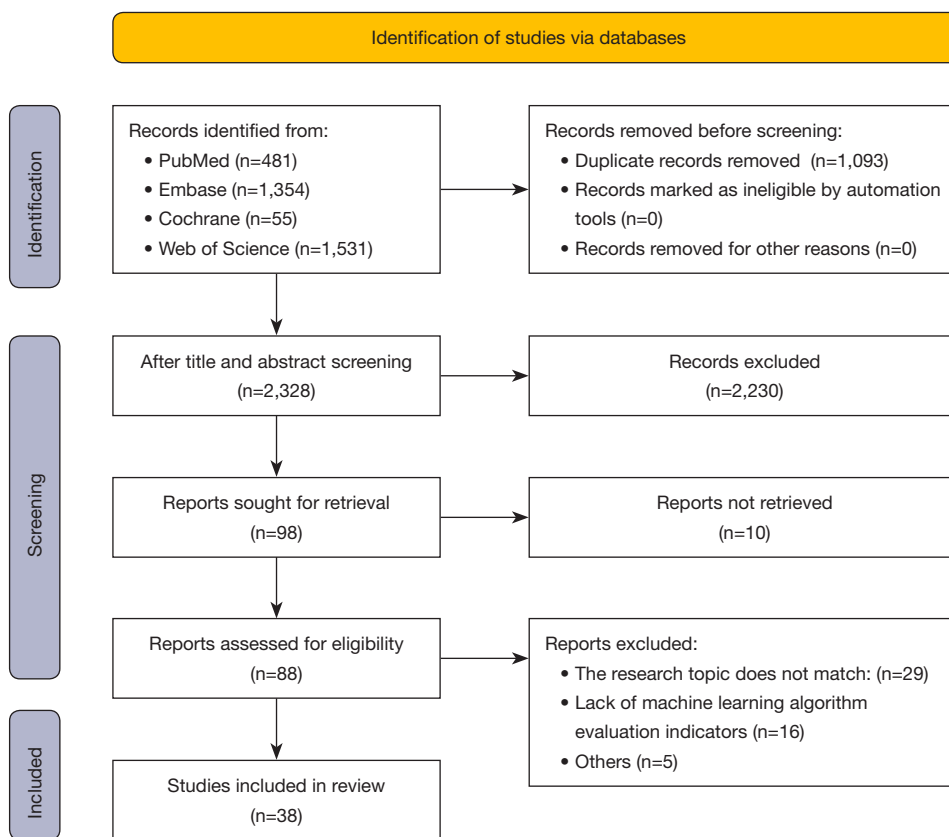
Identification of studies via databases

Identification

Records identified from:
• PubMed (n=481)
• Embase (n=1,354)
• Cochrane (n=55)
• Web of Science (n=1,531)

Records removed before screening:
• Duplicate records removed (n=1,093)
• Records marked as ineligible by automation tools (n=0)
• Records removed for other reasons (n=0)

Screening

After title and abstract screening (n=2,328)

Records excluded (n=2,230)

Reports sought for retrieval (n=98)

Reports not retrieved (n=10)

Reports assessed for eligibility (n=88)

Reports excluded:
• The research topic does not match: (n=29)
• Lack of machine learning algorithm evaluation indicators (n=16)
• Others (n=5)

Included

Studies included in review (n=38)